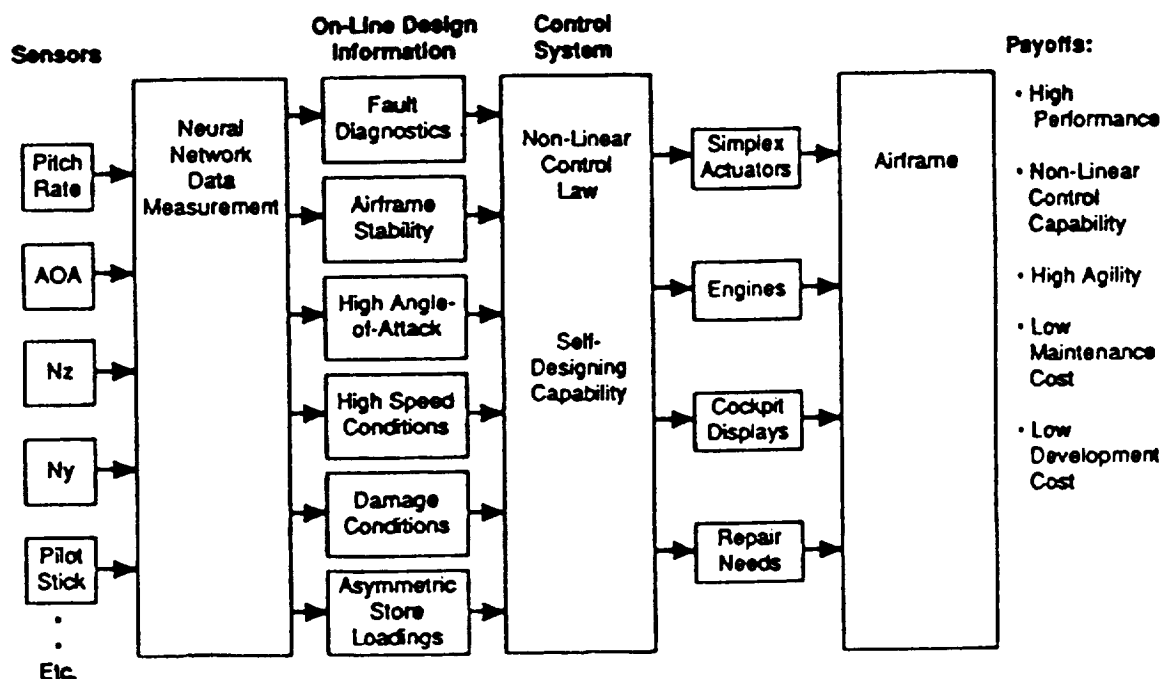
Sensors

Pitch Rate

AOA

Nz

Ny

Pilot Stick

•
•
Etc.

Neural Network Data Measurement

On-Line Design Information

Fault Diagnostics

Airframe Stability

High Angle-of-Attack

High Speed Conditions

Damage Conditions

Asymmetric Store Loadings

Control System

Non-Linear Control Law

Self-Designing Capability

Simplex Actuators

Engines

Cockpit Displays

Repair Needs

Airframe

Payoffs:

• High Performance

• Non-Linear Control Capability

• High Agility

• Low Maintenance Cost

• Low Development Cost